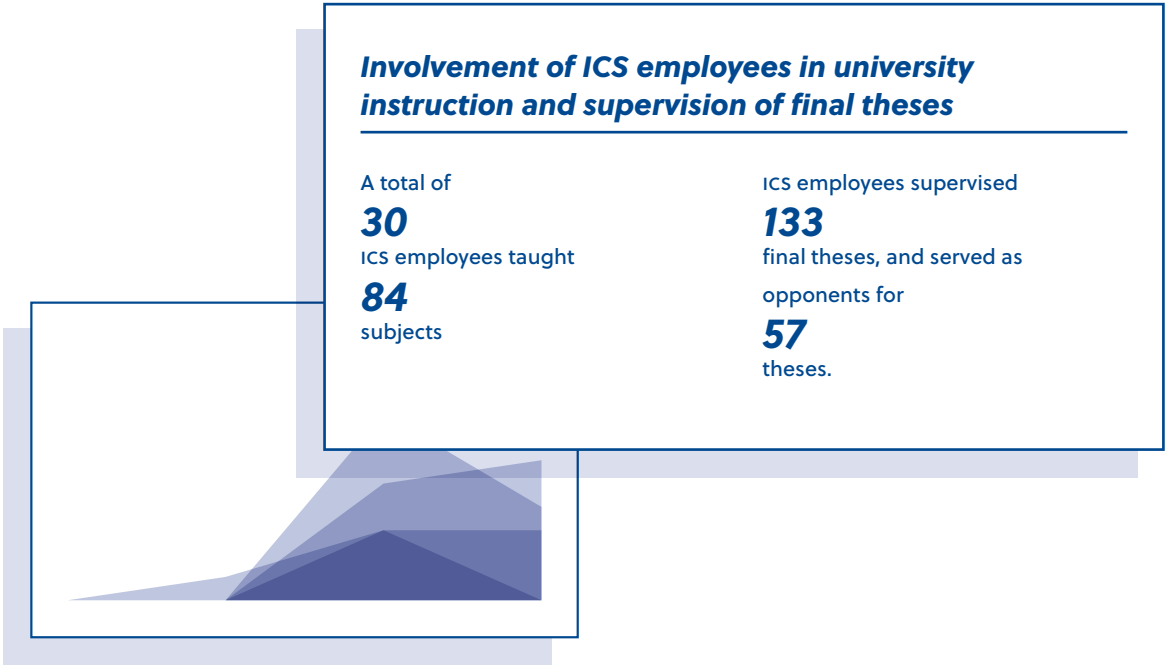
Involvement of ICS employees in university instruction and supervision of final theses

A total of
30
ICS employees taught
84
subjects

ICS employees supervised
133
final theses, and served as opponents for
57
theses.